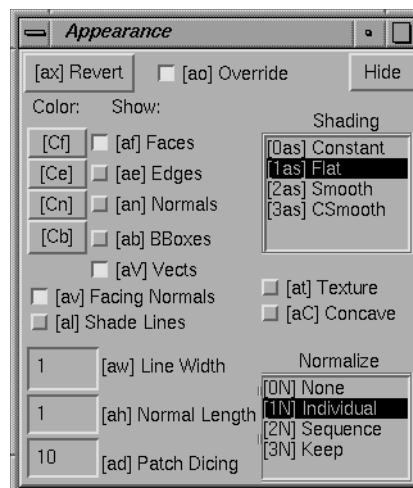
Appearance

[ax] Revert
[ao] Override
Hide

Color:
Show:
Shading

[Cf]
[af] Faces
[Ce]
[ae] Edges
[Cn]
[an] Normals
[Cb]
[ab] BBoxes
[aV] Vects

[0as] Constant
[1as] Flat
[2as] Smooth
[3as] CSmooth

[av] Facing Normals
[al] Shade Lines
[at] Texture
[aC] Concave

1
[aw] Line Width
1
[ah] Normal Length
10
[ad] Patch Dicing

Normalize
[0N] None
[1N] Individual
[2N] Sequence
[3N] Keep